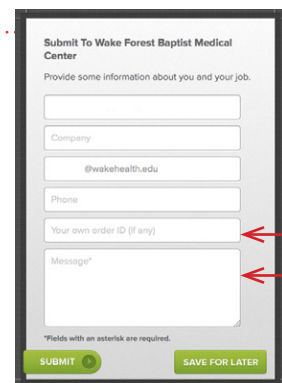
Submit To Wake Forest Baptist Medical Center

Provide some information about you and your job.

Company

@wakehealth.edu

Phone

Your own order ID (if any)

Message*

*Fields with an asterisk are required.

SUBMIT

SAVE FOR LATER